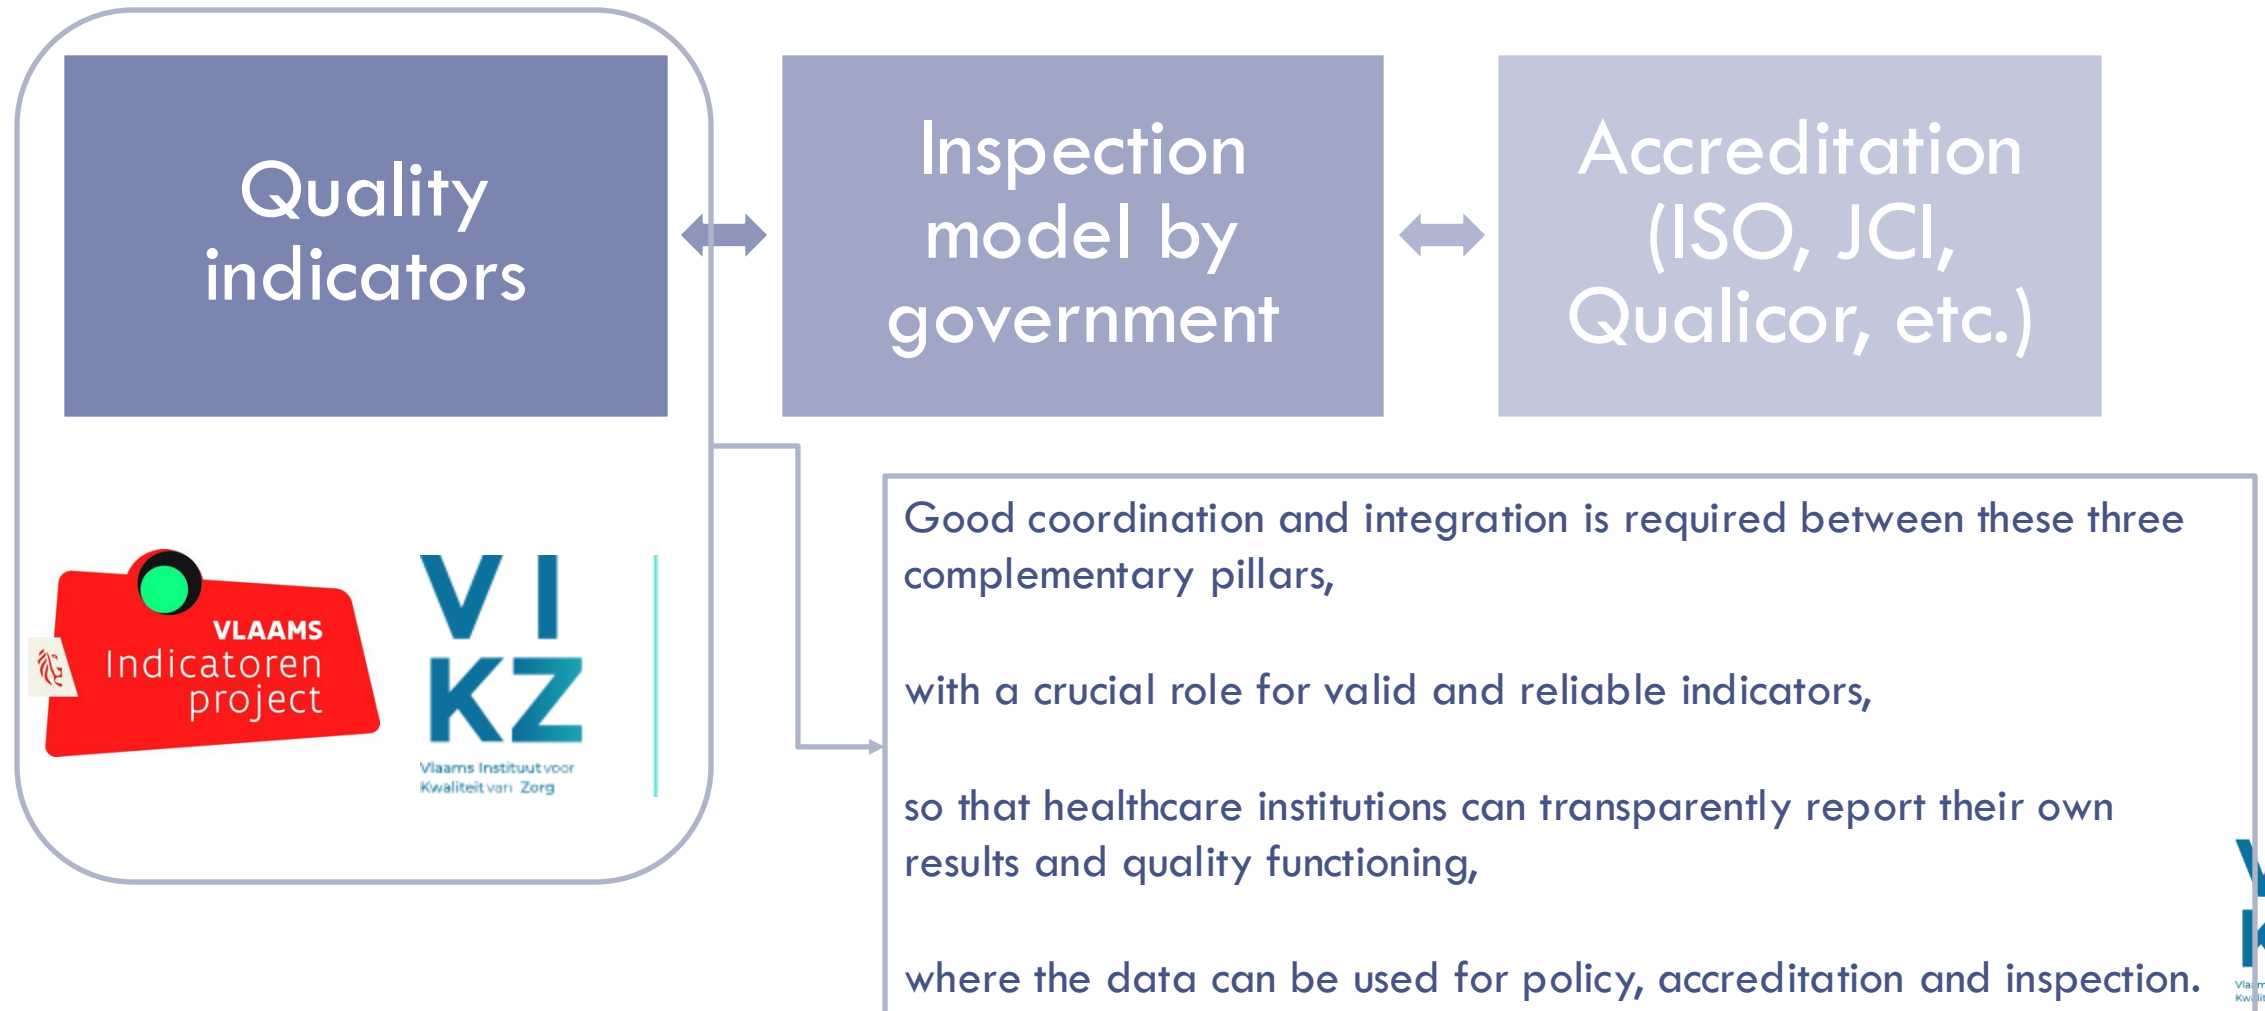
Quality indicators

Inspection model by government

Accreditation (ISO, JCI, Qualicor, etc.)

VLAAMS Indicatoren project

VI KZ
Vlaams Instituut voor Kwaliteit van Zorg

Good coordination and integration is required between these three complementary pillars,

with a crucial role for valid and reliable indicators,

so that healthcare institutions can transparently report their own results and quality functioning,

where the data can be used for policy, accreditation and inspection.